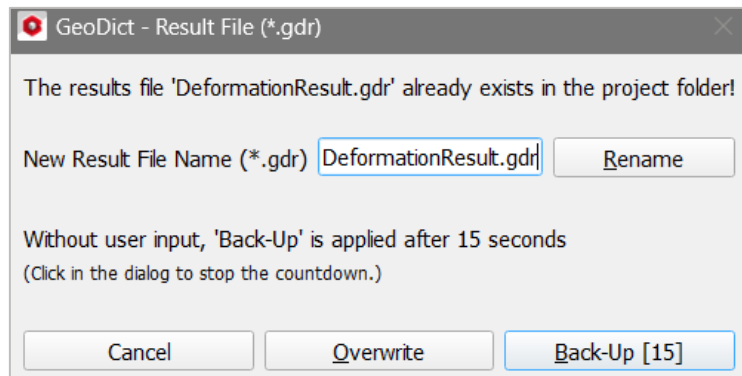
GeoDict - Result File (*.gdr)

The results file 'DeformationResult.gdr' already exists in the project folder!

New Result File Name (*.gdr) DeformationResult.gdr Rename

Without user input, 'Back-Up' is applied after 15 seconds
(Click in the dialog to stop the countdown.)

Cancel Overwrite Back-Up [15]